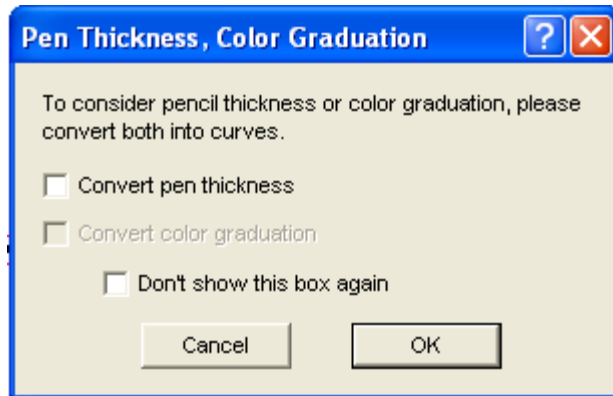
Pen Thickness, Color Graduation

?

To consider pencil thickness or color graduation, please convert both into curves.

Convert pen thickness

Convert color graduation

Don't show this box again

Cancel

OK